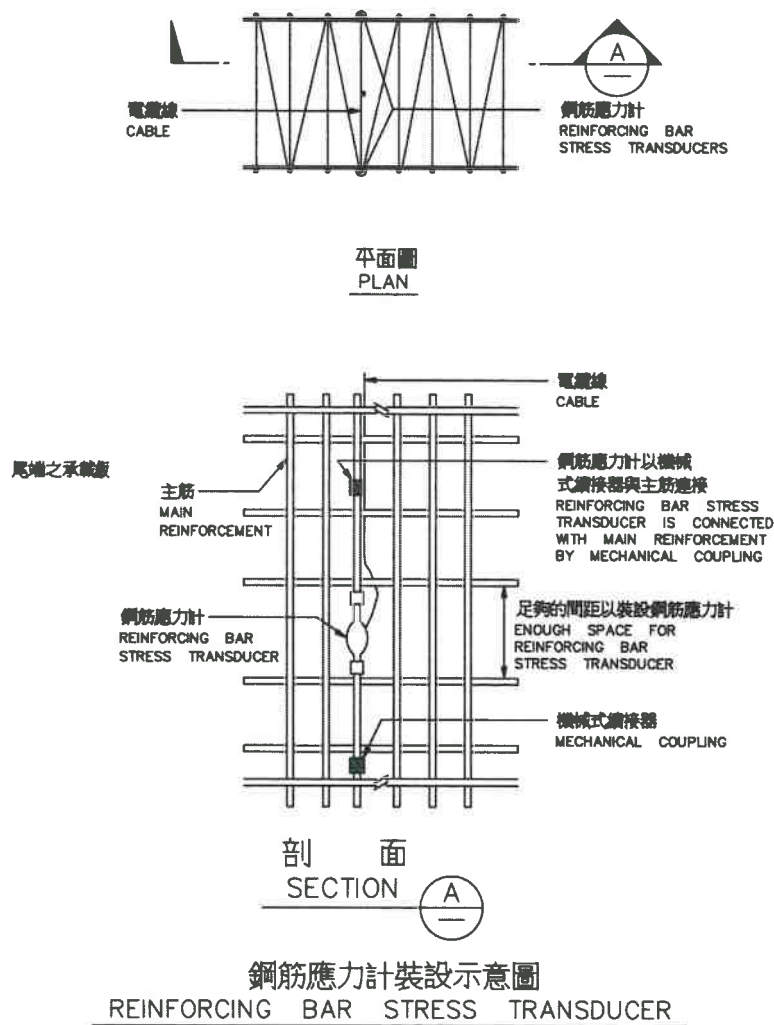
A
—

電纜線
CABLE

鋼筋應力計
REINFORCING BAR STRESS TRANSDUCERS

平面圖
PLAN

電纜線
CABLE

尾端之承載版

鋼筋應力計以機械式續接器與主筋連接
REINFORCING BAR STRESS TRANSDUCER IS CONNECTED WITH MAIN REINFORCEMENT BY MECHANICAL COUPLING

主筋
MAIN REINFORCEMENT

鋼筋應力計
REINFORCING BAR STRESS TRANSDUCER

足夠的間距以裝設鋼筋應力計
ENOUGH SPACE FOR REINFORCING BAR STRESS TRANSDUCER

機械式續接器
MECHANICAL COUPLING

剖 面
SECTION

A
—

鋼筋應力計裝設示意圖
REINFORCING BAR STRESS TRANSDUCER